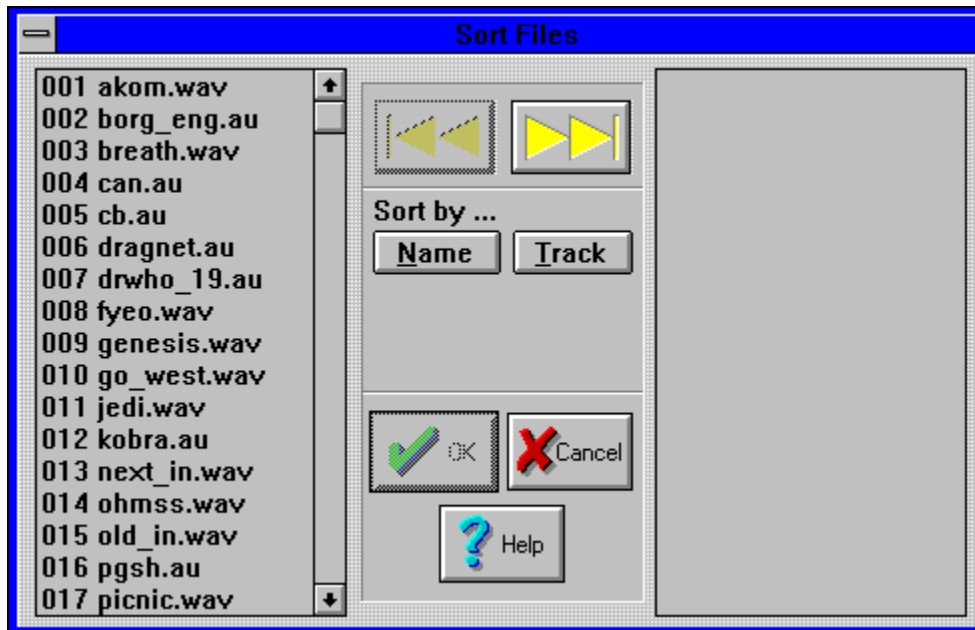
Sort Files

001 akom.wav
002 borg_eng.au
003 breath.wav
004 can.au
005 cb.au
006 dragnet.au
007 drwho_19.au
008 fyeo.wav
009 genesis.wav
010 go_west.wav
011 jedi.wav
012 kobra.au
013 next_in.wav
014 ohmss.wav
015 old_in.wav
016 pgsh.au
017 picnic.wav

Sort by ...

Name

Track

OK

Cancel

Help